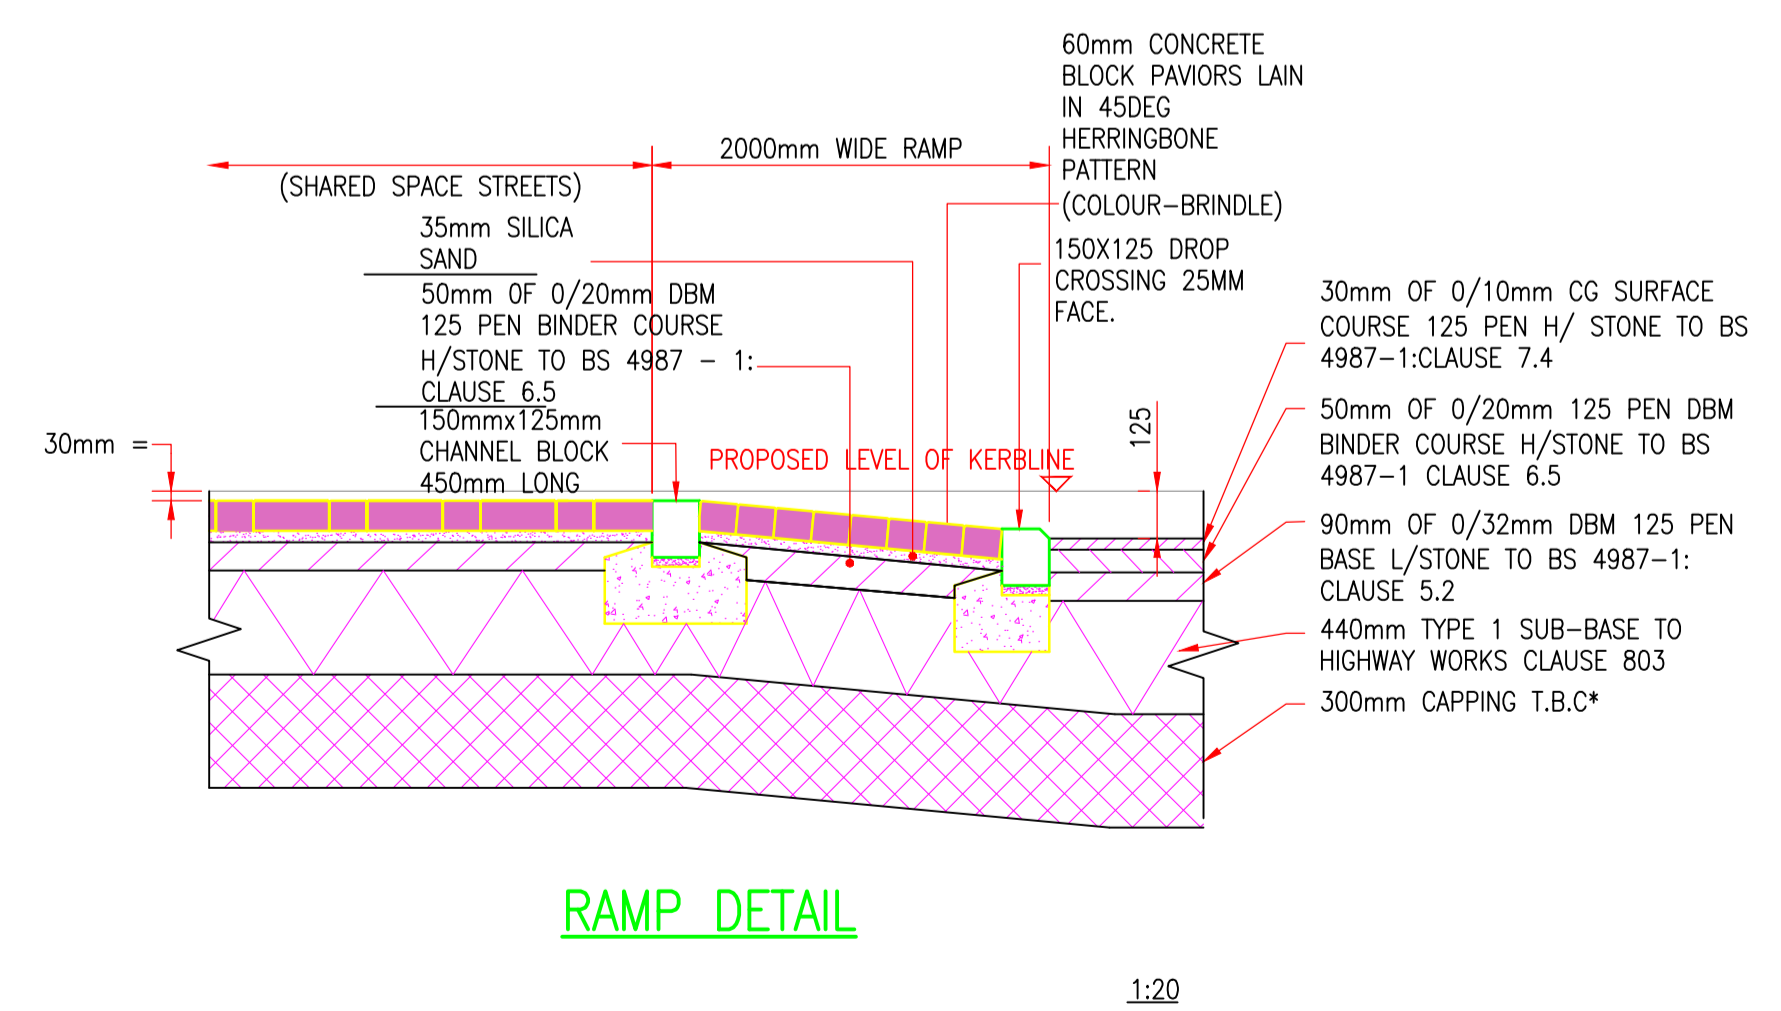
60mm CONCRETE BLOCK PAVIORS LAIN IN 45DEG HERRINGBONE PATTERN (COLOUR–BRINDLE)

2000mm WIDE RAMP

(SHARED SPACE STREETS)

35mm SILICA SAND

50mm OF 0/20mm DBM 125 PEN BINDER COURSE H/STONE TO BS 4987 – 1: CLAUSE 6.5

150mmx125mm CHANNEL BLOCK 450mm LONG

150X125 DROP CROSSING 25MM FACE.

30mm OF 0/10mm CG SURFACE COURSE 125 PEN H/ STONE TO BS 4987–1:CLAUSE 7.4

50mm OF 0/20mm 125 PEN DBM BINDER COURSE H/STONE TO BS 4987–1 CLAUSE 6.5

90mm OF 0/32mm DBM 125 PEN BASE L/STONE TO BS 4987–1: CLAUSE 5.2

440mm TYPE 1 SUB–BASE TO HIGHWAY WORKS CLAUSE 803

300mm CAPPING T.B.C*

30mm =

PROPOSED LEVEL OF KERBLINE

125

RAMP DETAIL

1:20